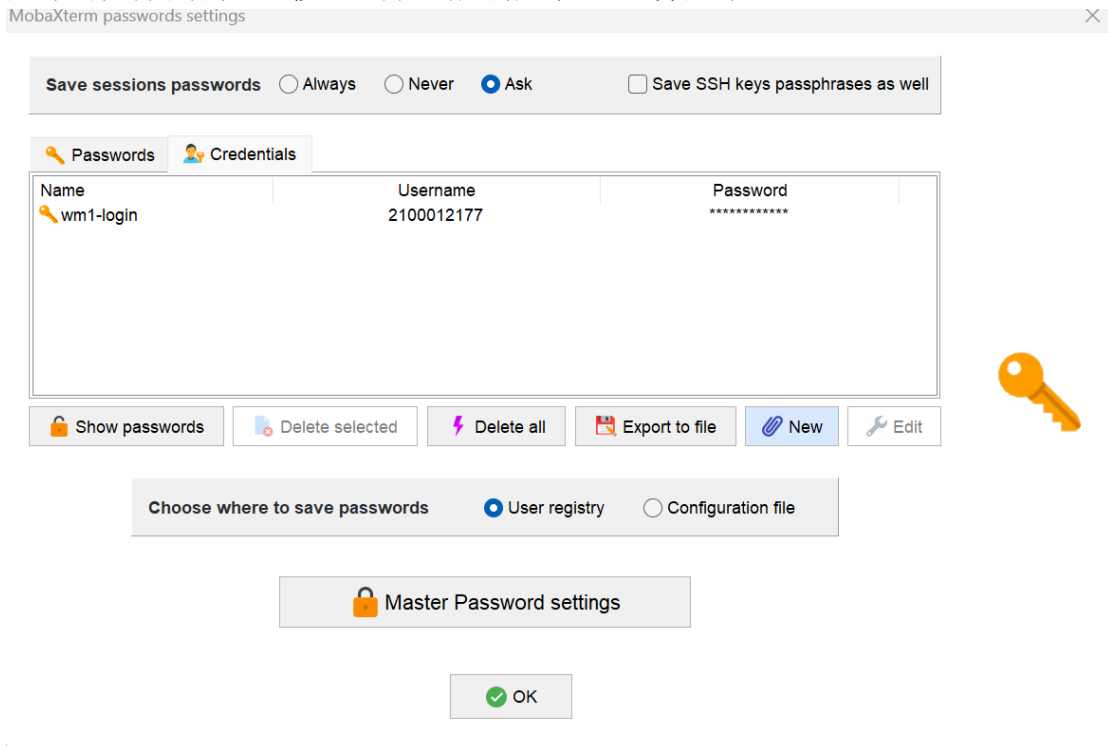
MobaXterm passwords settings

Save sessions passwords Always Never Ask

Save SSH keys passphrases as well

Passwords Credentials

| Name | Username | Password |
|---|---|---|
| wm1-login | 2100012177 | ************ |

Show passwords Delete selected Delete all Export to file New Edit

Choose where to save passwords User registry Configuration file

Master Password settings

OK